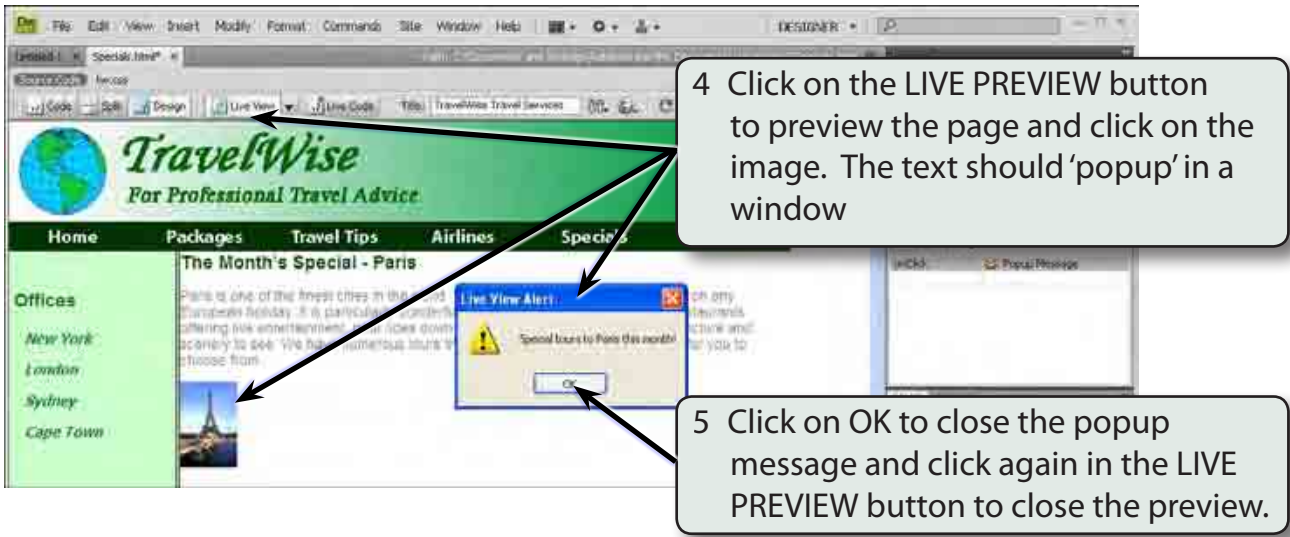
Dw File Edit View Insert Modify Format Commands Site Window Help DESIGNER

Untitled-1 × Specials.html* ×

Source Code travcss

Code Split Design Live View Live Code Title: TravelWise Travel Services

4 Click on the LIVE PREVIEW button to preview the page and click on the image. The text should 'popup' in a window

TravelWise

For Professional Travel Advice

Home Packages Travel Tips Airlines Specials

The Month's Special - Paris

Paris is one of the finest cities in the world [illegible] on any European holiday. It is particularly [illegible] offering fine entertainment, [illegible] architecture and scenery to see. We have numerous tours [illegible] for you to choose from.

Offices

New York

London

Sydney

Cape Town

Live View Alert

Special tours to Paris this month!

OK

onClick Popup Message

5 Click on OK to close the popup message and click again in the LIVE PREVIEW button to close the preview.